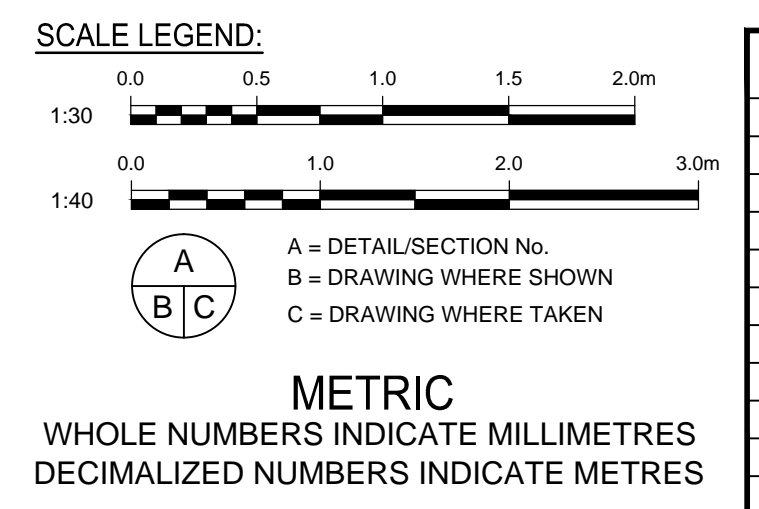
SCALE LEGEND:

0.0 0.5 1.0 1.5 2.0m

1:30

0.0 1.0 2.0 3.0m

1:40

A

B C

A = DETAIL/SECTION No.

B = DRAWING WHERE SHOWN

C = DRAWING WHERE TAKEN

METRIC

WHOLE NUMBERS INDICATE MILLIMETRES

DECIMALIZED NUMBERS INDICATE METRES